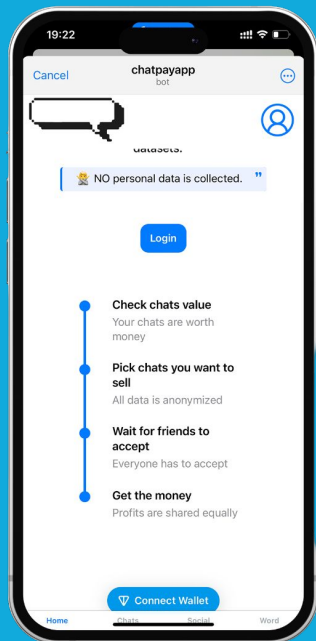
19:22

Cancel

chatpayapp

bot

datasets.

NO personal data is collected.

Login

Check chats value

Your chats are worth money

Pick chats you want to sell

All data is anonymized

Wait for friends to accept

Everyone has to accept

Get the money

Profits are shared equally

Connect Wallet

Home

Chats

Social

Word